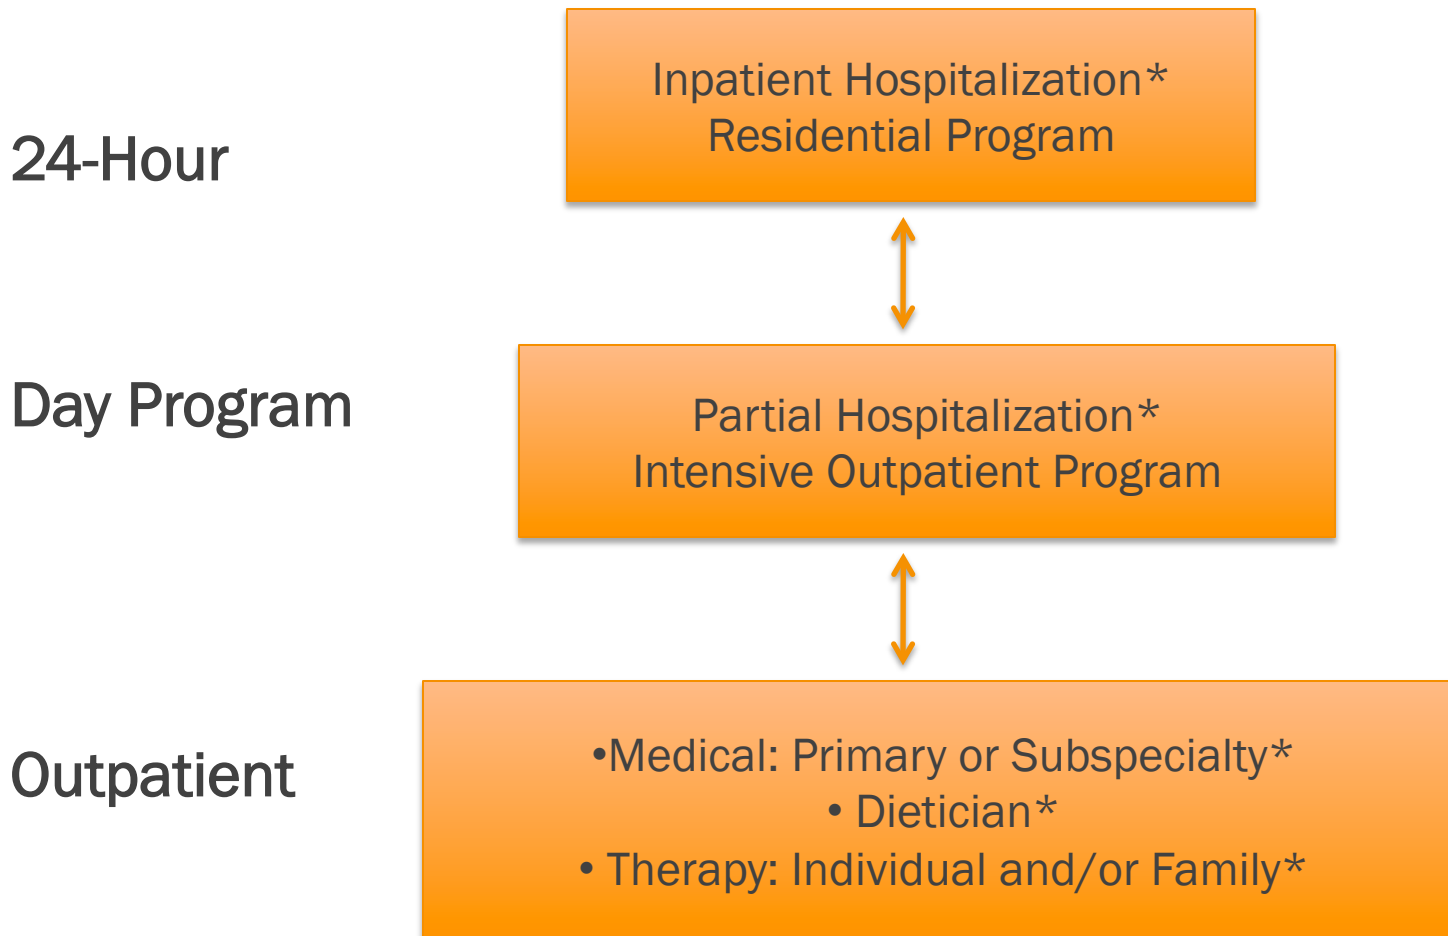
24-Hour

Inpatient Hospitalization*
Residential Program

Day Program

Partial Hospitalization*
Intensive Outpatient Program

Outpatient

•Medical: Primary or Subspecialty*
• Dietician*
• Therapy: Individual and/or Family*